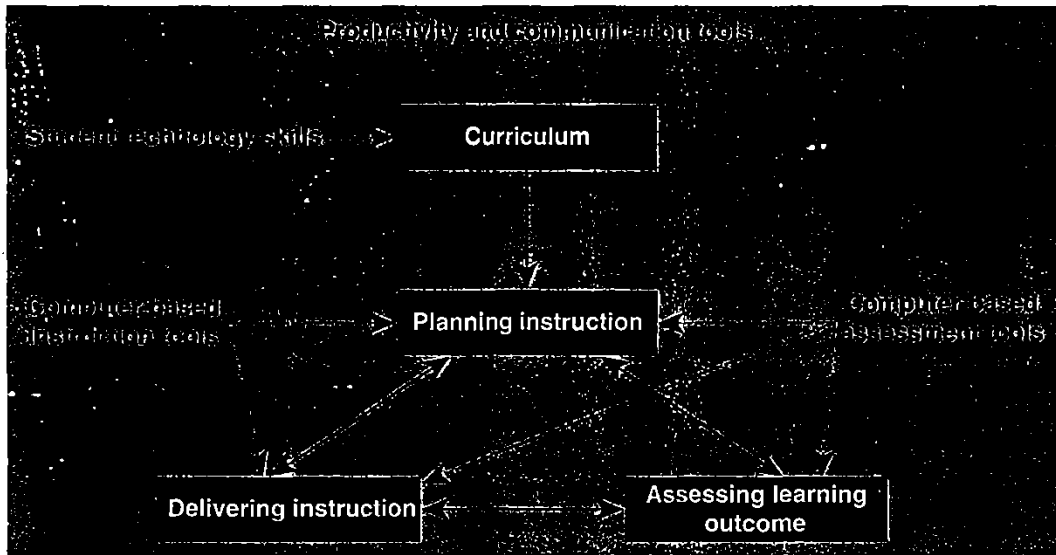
Productivity and communication tools

Student technology skills

Curriculum

Computer based instruction tools

Planning instruction

Computer based assessment tools

Delivering instruction

Assessing learning outcome